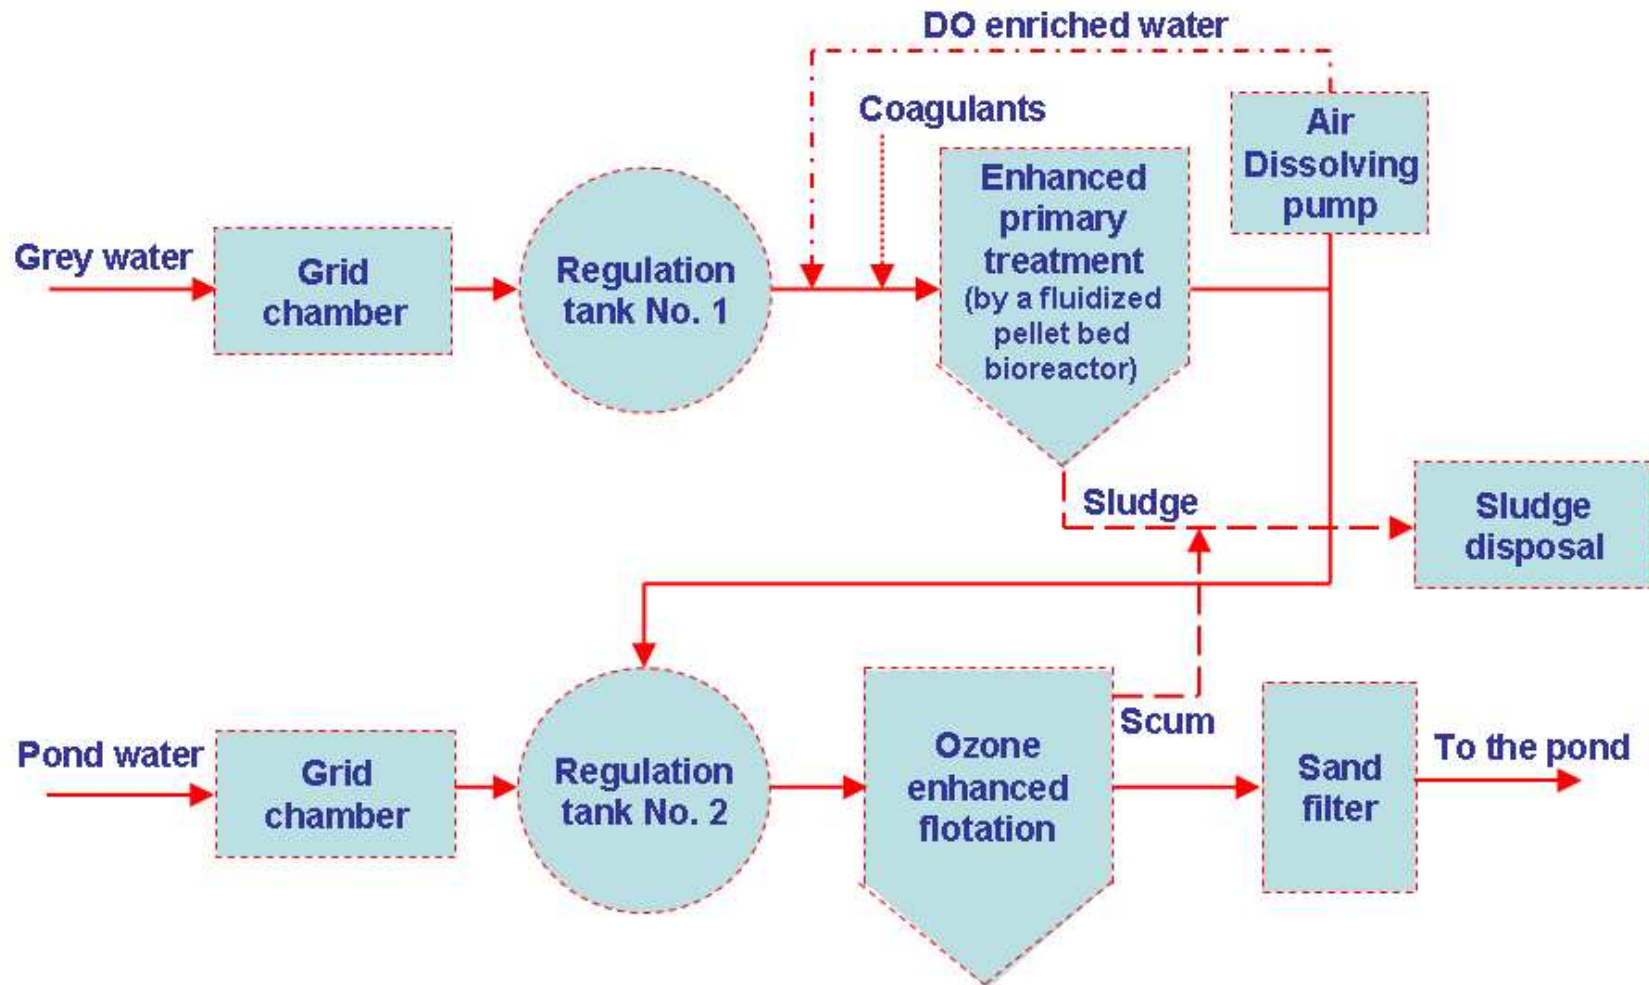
DO enriched water

Coagulants

Air Dissolving pump

Grey water

Grid chamber

Regulation tank No. 1

Enhanced primary treatment (by a fluidized pellet bed bioreactor)

Sludge

Sludge disposal

Pond water

Grid chamber

Regulation tank No. 2

Ozone enhanced flotation

Scum

Sand filter

To the pond